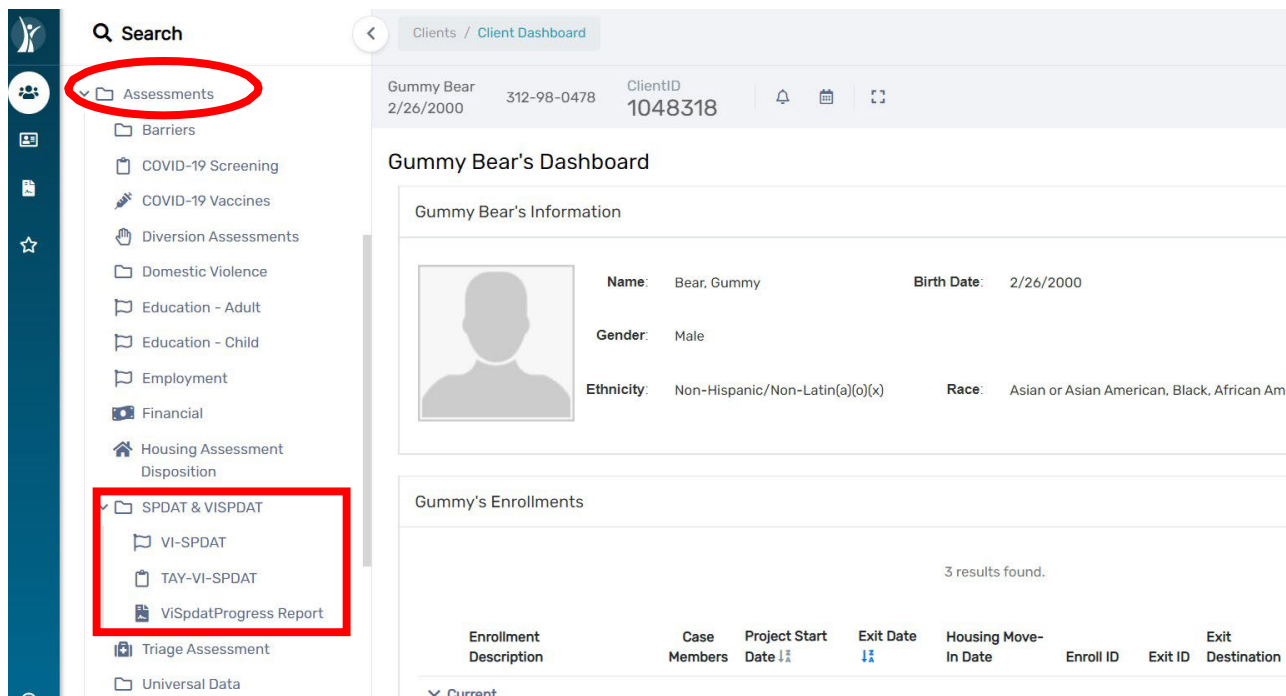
Search

Assessments
Barriers
COVID-19 Screening
COVID-19 Vaccines
Diversion Assessments
Domestic Violence
Education - Adult
Education - Child
Employment
Financial
Housing Assessment Disposition
SPDAT & VISPDAT
VI-SPDAT
TAY-VI-SPDAT
ViSpdatProgress Report
Triage Assessment
Universal Data

Clients / Client Dashboard

Gummy Bear
2/26/2000
312-98-0478
ClientID
1048318

Gummy Bear's Dashboard

Gummy Bear's Information

Name: Bear, Gummy
Birth Date: 2/26/2000
Gender: Male
Ethnicity: Non-Hispanic/Non-Latin(a)(o)(x)
Race: Asian or Asian American, Black, African Am

Gummy's Enrollments

3 results found.

| Enrollment Description | Case Members | Project Start Date | Exit Date | Housing Move-In Date | Enroll ID | Exit ID | Exit Destination |
|---|---|---|---|---|---|---|---|

Current